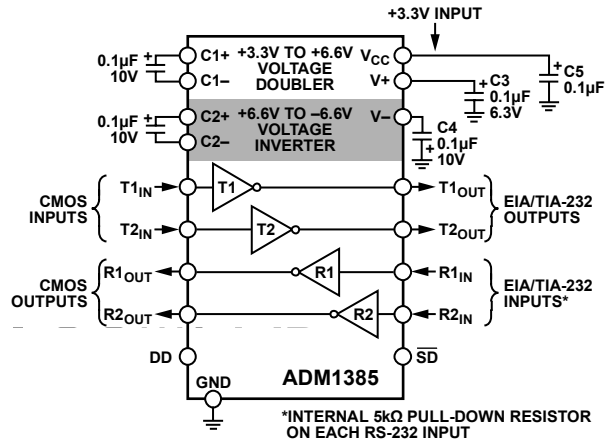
+3.3V INPUT

0.1µF 10V

C1+ C1–

+3.3V TO +6.6V VOLTAGE DOUBLER

$V_{CC}$

V+

C3 0.1µF 6.3V

C5 0.1µF

0.1µF 10V

C2+ C2–

+6.6V TO –6.6V VOLTAGE INVERTER

V–

C4 0.1µF 10V

CMOS INPUTS

$T1_{IN}$

T1

$T1_{OUT}$

$T2_{IN}$

T2

$T2_{OUT}$

EIA/TIA-232 OUTPUTS

CMOS OUTPUTS

$R1_{OUT}$

R1

$R1_{IN}$

$R2_{OUT}$

R2

$R2_{IN}$

EIA/TIA-232 INPUTS*

DD

$\overline{SD}$

GND

ADM1385

*INTERNAL 5kΩ PULL-DOWN RESISTOR ON EACH RS-232 INPUT